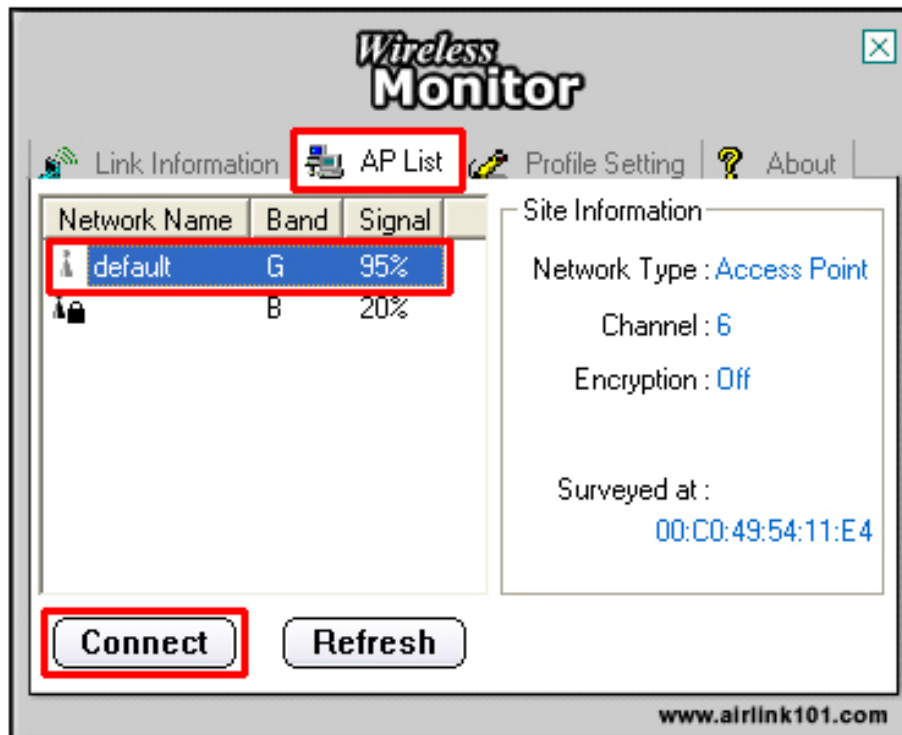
Wireless Monitor

Link Information | AP List | Profile Setting | About

| Network Name | Band | Signal |
|---|---|---|
| default | G | 95% |
| | B | 20% |

Site Information

Network Type : Access Point

Channel : 6

Encryption : Off

Surveyed at : 00:C0:49:54:11:E4

Connect

Refresh

www.airlink101.com